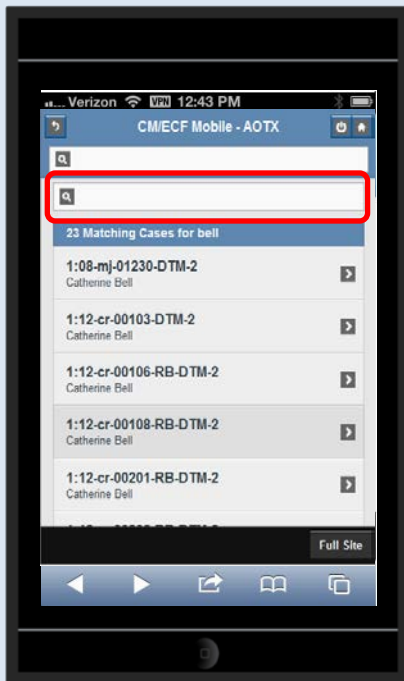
Verizon VPN 12:43 PM

CM/ECF Mobile - AOTX

23 Matching Cases for bell

1:08-mj-01230-DTM-2
Catherine Bell

1:12-cr-00103-DTM-2
Catherine Bell

1:12-cr-00106-RB-DTM-2
Catherine Bell

1:12-cr-00108-RB-DTM-2
Catherine Bell

1:12-cr-00201-RB-DTM-2
Catherine Bell

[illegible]

Full Site